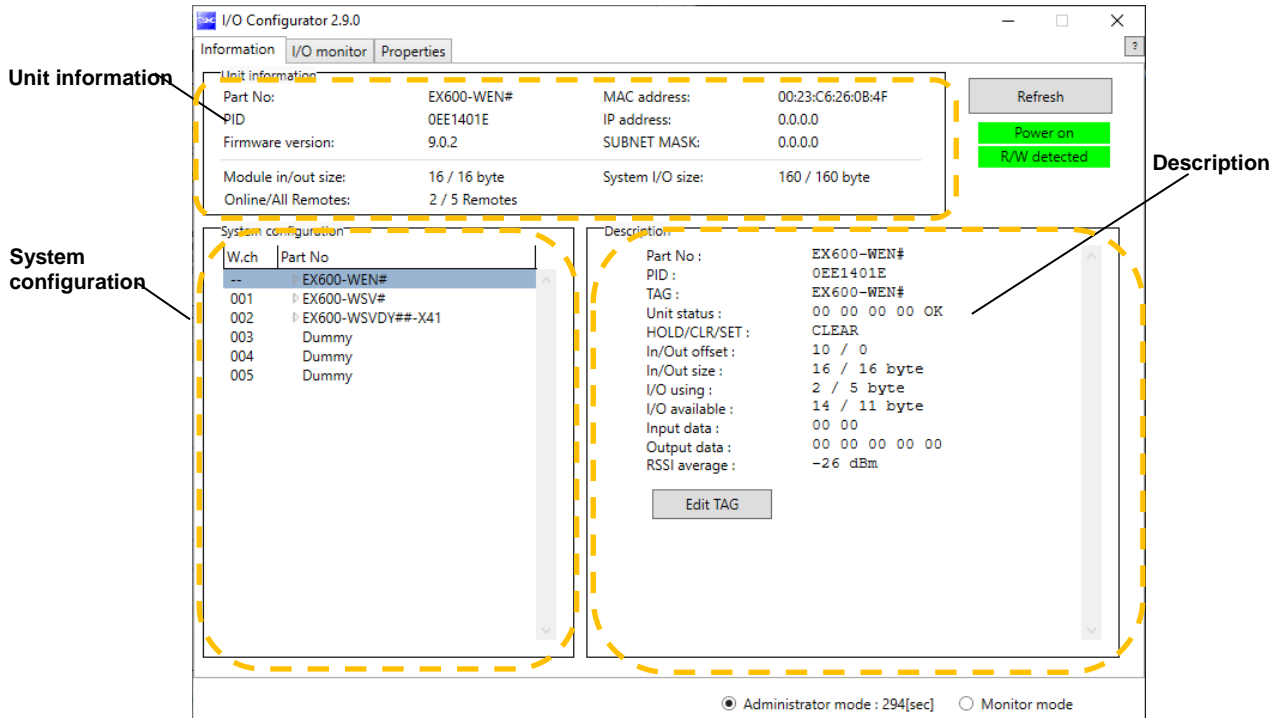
I/O Configurator 2.9.0

Information | I/O monitor | Properties

?

Unit information

Unit information

| | | | |
|---|---|---|---|
| Part No: | EX600-WEN# | MAC address: | 00:23:C6:26:0B:4F |
| PID | 0EE1401E | IP address: | 0.0.0.0 |
| Firmware version: | 9.0.2 | SUBNET MASK: | 0.0.0.0 |
| Module in/out size: | 16 / 16 byte | System I/O size: | 160 / 160 byte |
| Online/All Remotes: | 2 / 5 Remotes | | |

Refresh

Power on

R/W detected

Description

System configuration

System configuration

| W.ch | Part No |
|---|---|
| -- | EX600-WEN# |
| 001 | EX600-WSV# |
| 002 | EX600-WSVDY##-X41 |
| 003 | Dummy |
| 004 | Dummy |
| 005 | Dummy |

Description

Part No : EX600-WEN#
PID : 0EE1401E
TAG : EX600-WEN#
Unit status : 00 00 00 00 OK
HOLD/CLR/SET : CLEAR
In/Out offset : 10 / 0
In/Out size : 16 / 16 byte
I/O using : 2 / 5 byte
I/O available : 14 / 11 byte
Input data : 00 00
Output data : 00 00 00 00 00
RSSI average : -26 dBm

Edit TAG

Administrator mode : 294[sec]   Monitor mode